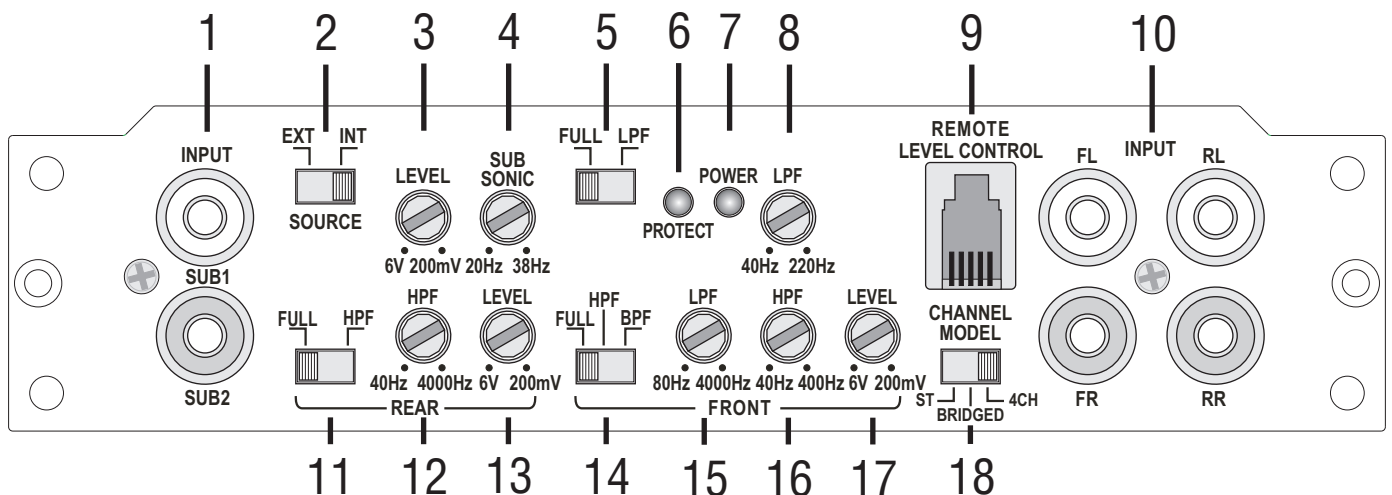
1 2 3 4 5 6 7 8 9 10

INPUT
EXT INT
SOURCE
LEVEL
6V 200mV
SUB SONIC
20Hz 38Hz
FULL LPF
PROTECT
POWER
LPF
40Hz 220Hz
REMOTE LEVEL CONTROL
FL
INPUT
RL
SUB1
SUB2
FULL HPF
HPF
40Hz 4000Hz
LEVEL
6V 200mV
REAR
FULL HPF BPF
LPF
80Hz 4000Hz
HPF
40Hz 400Hz
LEVEL
6V 200mV
FRONT
CHANNEL MODEL
ST BRIDGED 4CH
FR
RR

11 12 13 14 15 16 17 18